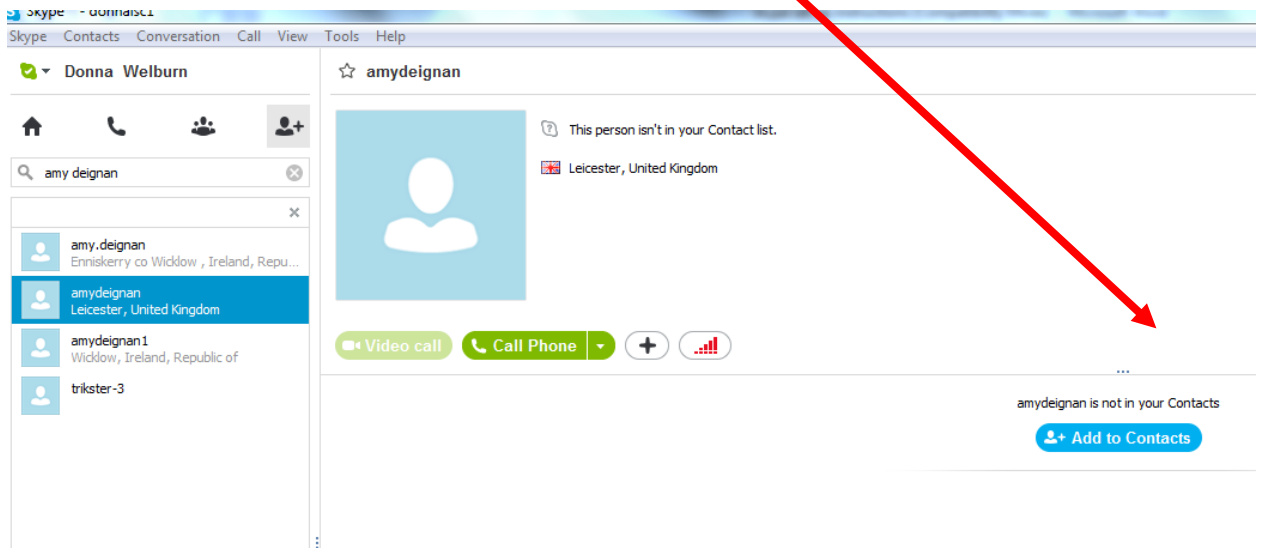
Skype™ - donnalsc1

Skype Contacts Conversation Call View Tools Help

Donna Welburn

amy deignan

amy.deignan
Enniskerry co Wicklow , Ireland, Repu...

amydeignan
Leicester, United Kingdom

amydeignan1
Wicklow, Ireland, Republic of

trikster-3

amydeignan

This person isn't in your Contact list.

Leicester, United Kingdom

Video call

Call Phone

...

amydeignan is not in your Contacts

Add to Contacts